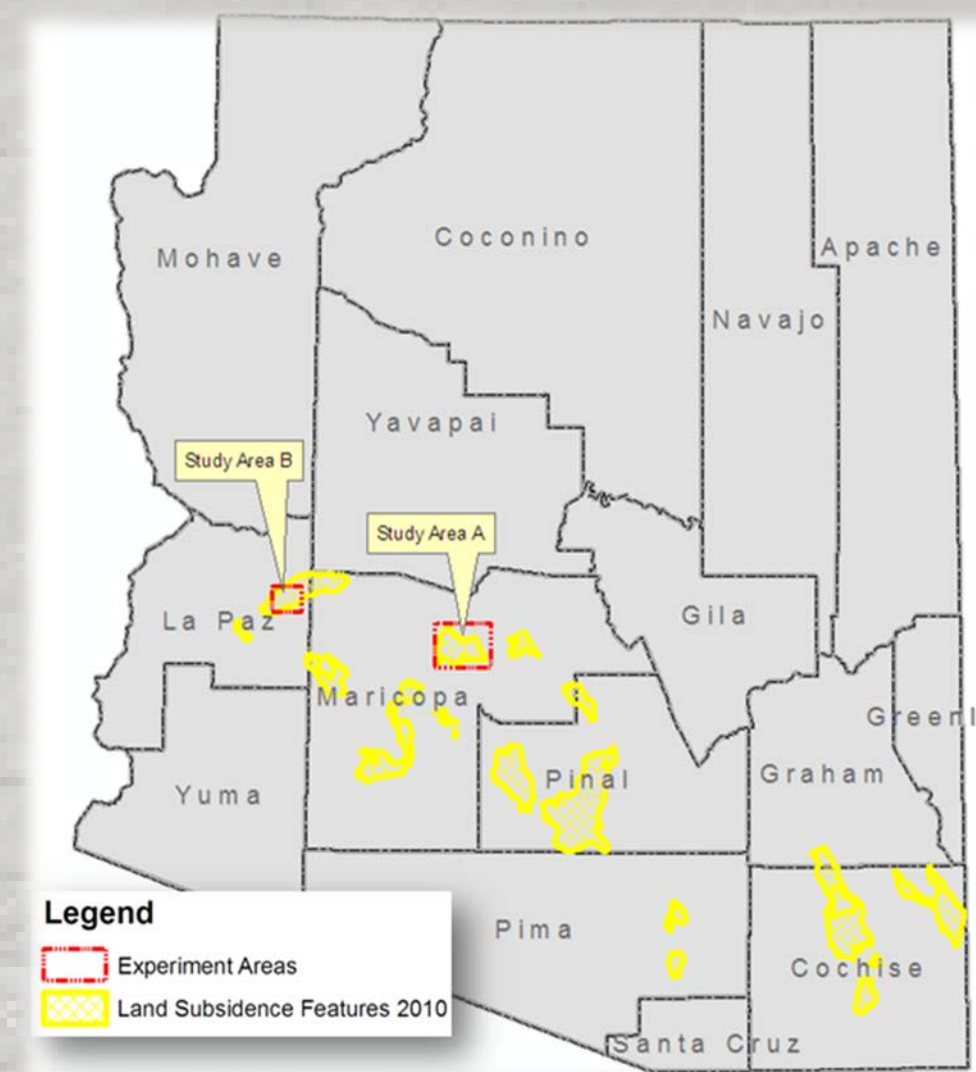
Coconino

Mohave

Apache

Navajo

Yavapai

Study Area B

Study Area A

La Paz

Gila

Maricopa

Greenl

Graham

Pinal

Yuma

Legend

Experiment Areas

Land Subsidence Features 2010

Pima

Cochise

Santa Cruz